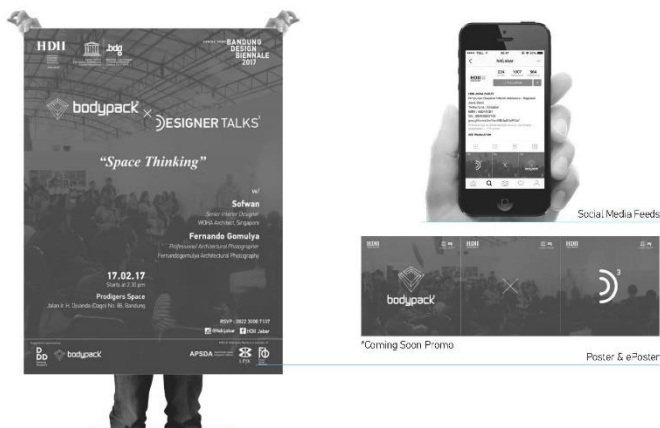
HDII

.bdg

BANDUNG DESIGN BIENNALE 2017

bodypack × DESIGNER TALKS

"Space Thinking"

w/

Sofwan
Senior Interior Designer
WOHA Architect, Singapore

Fernando Gomulya
Professional Architectural Photographer
Fernandogomulya Architectural Photography

17.02.17
Starts at 2.30 pm

Prodigers Space
Jalan Ir. H. Djuanda (Dago) No. 88, Bandung

RSVP : 0822 3036 7137
@hdii.jabar HDII Jabar

bodypack

APSDA

Social Media Feeds

HDII

bodypack

*Coming Soon Promo

Poster & ePoster